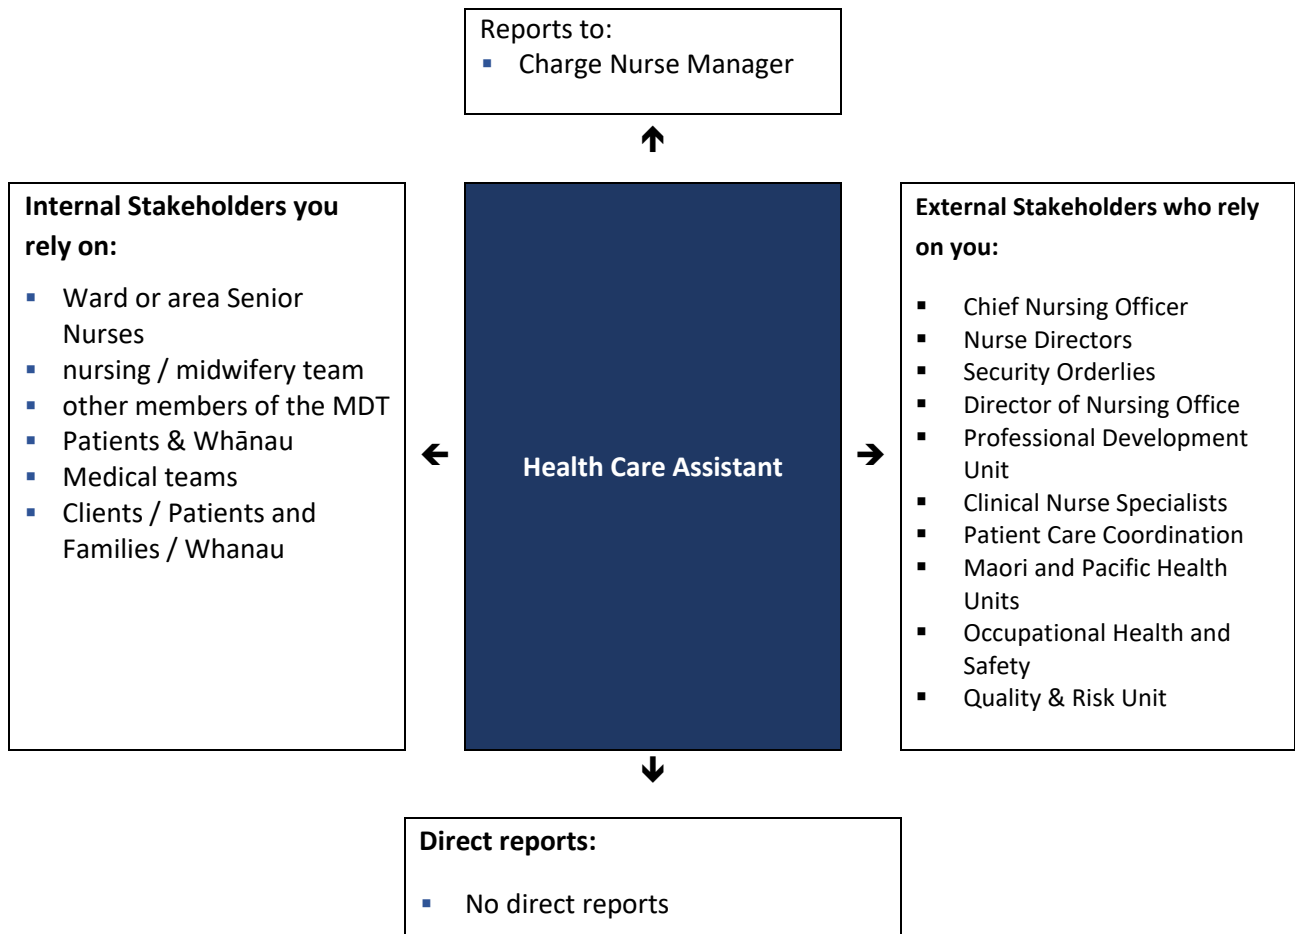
Reports to:
- Charge Nurse Manager

Internal Stakeholders you rely on:

- Ward or area Senior Nurses
- nursing / midwifery team
- other members of the MDT
- Patients & Whānau
- Medical teams
- Clients / Patients and Families / Whanau

Health Care Assistant

External Stakeholders who rely on you:

- Chief Nursing Officer
- Nurse Directors
- Security Orderlies
- Director of Nursing Office
- Professional Development Unit
- Clinical Nurse Specialists
- Patient Care Coordination
- Maori and Pacific Health Units
- Occupational Health and Safety
- Quality & Risk Unit

Direct reports:

- No direct reports